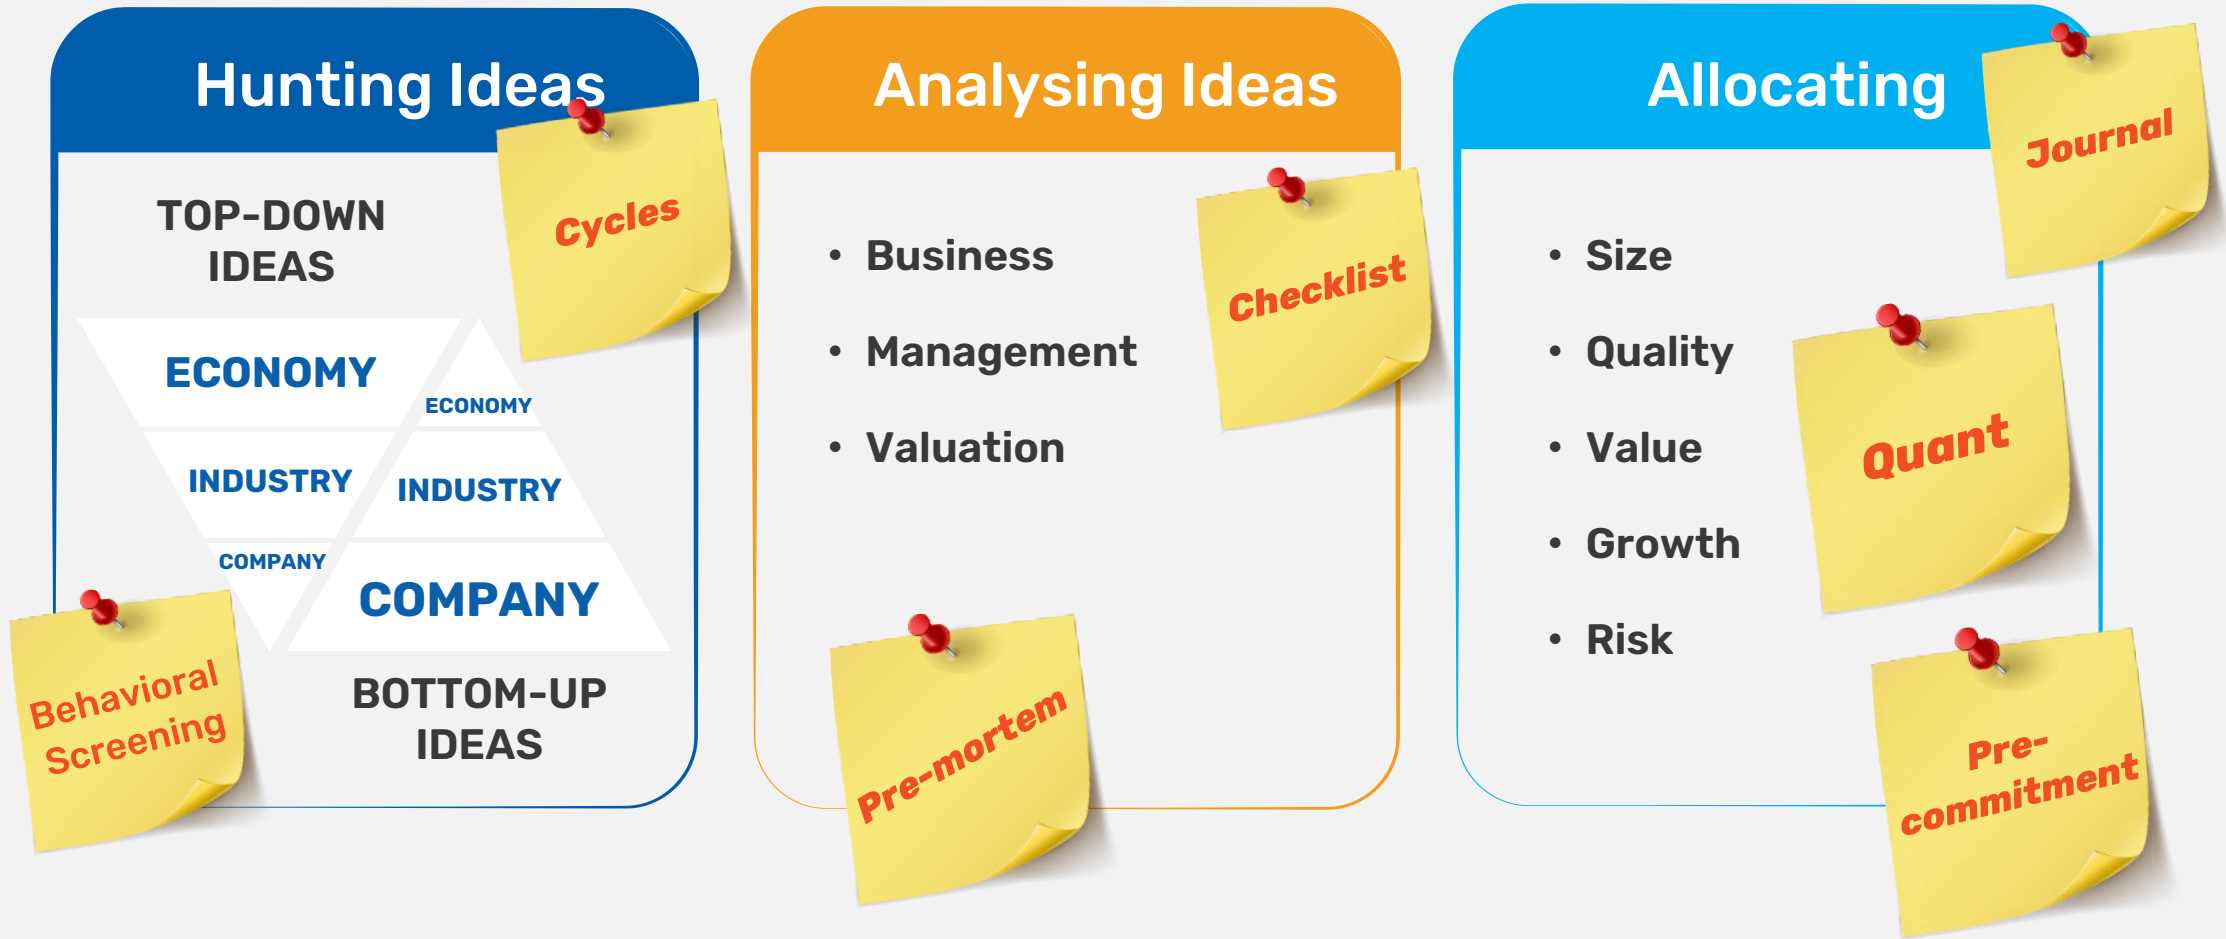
Hunting Ideas

Cycles

TOP-DOWN IDEAS

ECONOMY

ECONOMY

INDUSTRY

INDUSTRY

COMPANY

COMPANY

BOTTOM-UP IDEAS

Behavioral Screening

Analysing Ideas

Checklist

- Business
- Management
- Valuation

Pre-mortem

Allocating

Journal

- Size
- Quality
- Value
- Growth
- Risk

Quant

Pre-commitment